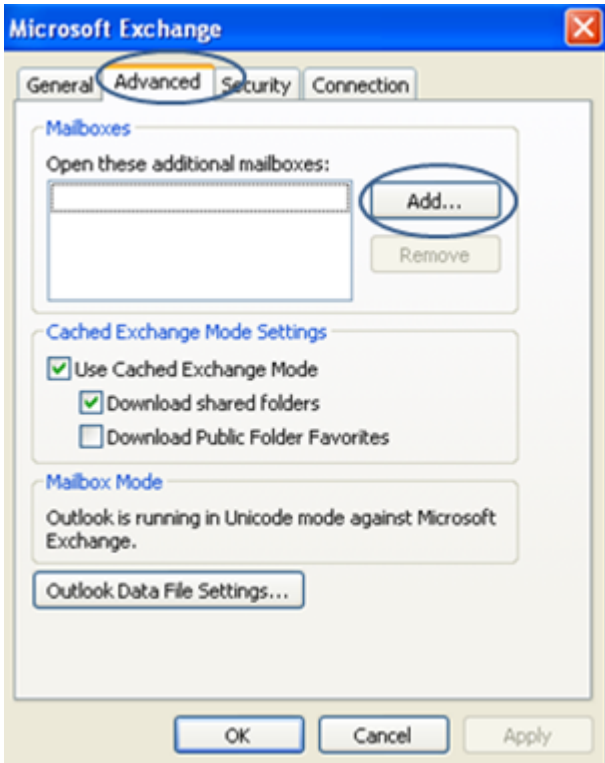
Microsoft Exchange

General Advanced Security Connection

Mailboxes

Open these additional mailboxes:

Add...

Remove

Cached Exchange Mode Settings

Use Cached Exchange Mode

Download shared folders

Download Public Folder Favorites

Mailbox Mode

Outlook is running in Unicode mode against Microsoft Exchange.

Outlook Data File Settings...

OK Cancel Apply